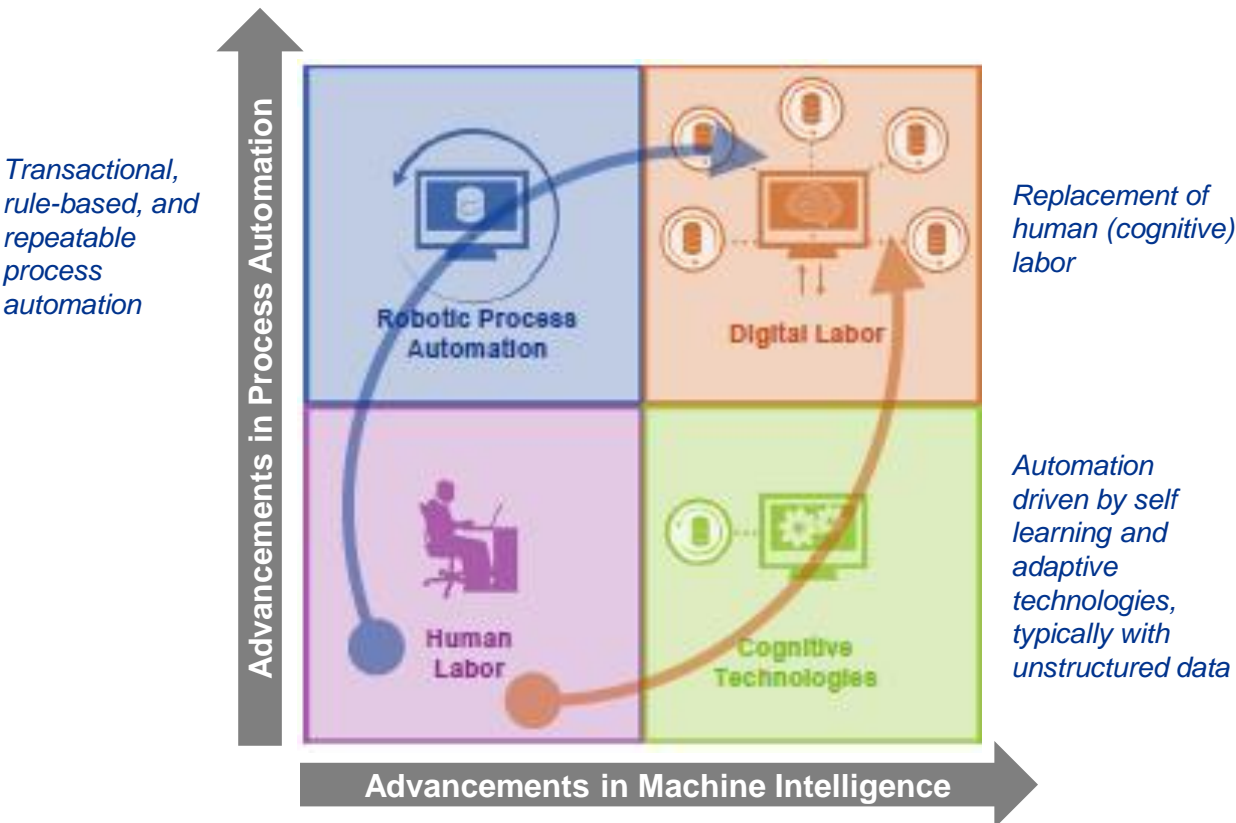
Transactional, rule-based, and repeatable process automation

Advancements in Process Automation

Robotic Process Automation

Digital Labor

Replacement of human (cognitive) labor

Human Labor

Cognitive Technologies

Automation driven by self learning and adaptive technologies, typically with unstructured data

Advancements in Machine Intelligence